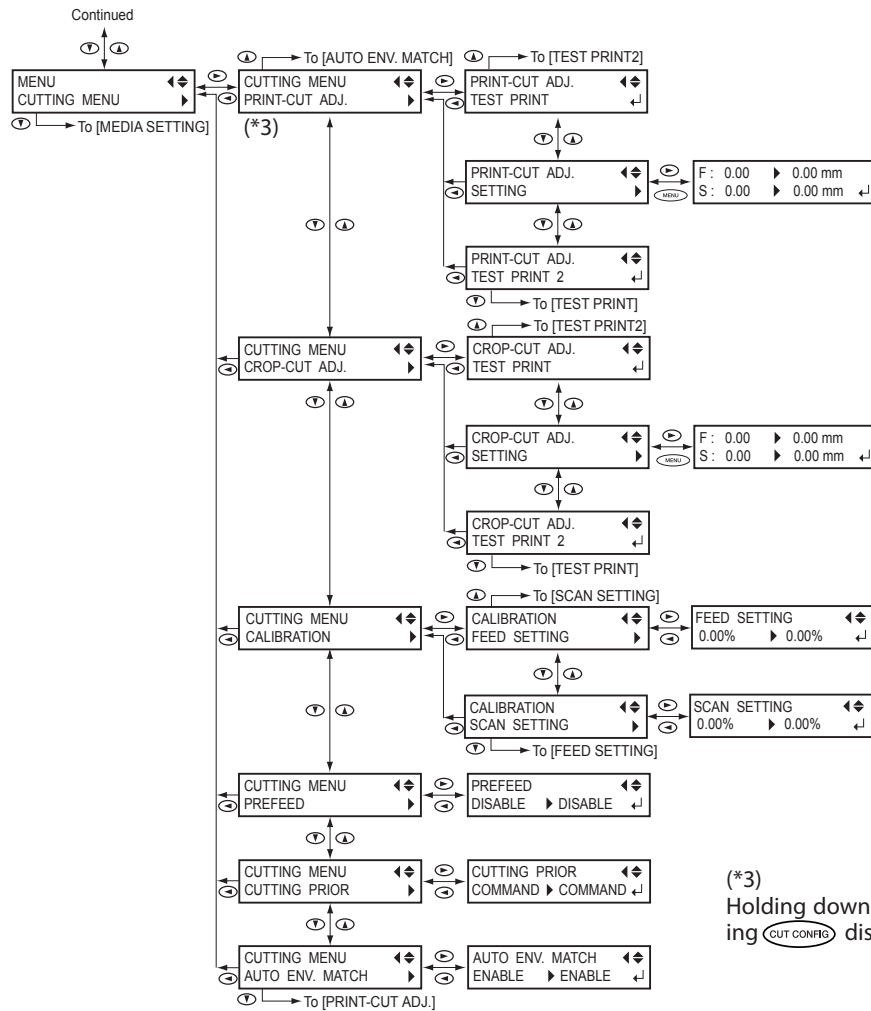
Continued

MENU
CUTTING MENU

To [MEDIA SETTING]

To [AUTO ENV. MATCH]

CUTTING MENU
PRINT-CUT ADJ.

(*3)

To [TEST PRINT2]

PRINT-CUT ADJ.
TEST PRINT

PRINT-CUT ADJ.
SETTING

MENU

F : 0.00 ▶ 0.00 mm
S : 0.00 ▶ 0.00 mm

PRINT-CUT ADJ.
TEST PRINT 2

To [TEST PRINT]

To [TEST PRINT2]

CUTTING MENU
CROP-CUT ADJ.

CROP-CUT ADJ.
TEST PRINT

CROP-CUT ADJ.
SETTING

MENU

F : 0.00 ▶ 0.00 mm
S : 0.00 ▶ 0.00 mm

CROP-CUT ADJ.
TEST PRINT 2

To [TEST PRINT]

To [SCAN SETTING]

CUTTING MENU
CALIBRATION

CALIBRATION
FEED SETTING

FEED SETTING
0.00% ▶ 0.00%

CALIBRATION
SCAN SETTING

SCAN SETTING
0.00% ▶ 0.00%

To [FEED SETTING]

CUTTING MENU
PREFEED

PREFEED
DISABLE ▶ DISABLE

CUTTING MENU
CUTTING PRIOR

CUTTING PRIOR
COMMAND ▶ COMMAND

CUTTING MENU
AUTO ENV. MATCH

AUTO ENV. MATCH
ENABLE ▶ ENABLE

To [PRINT-CUT ADJ.]

(*3)
Holding down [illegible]
ing CUT CONFIG dis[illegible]